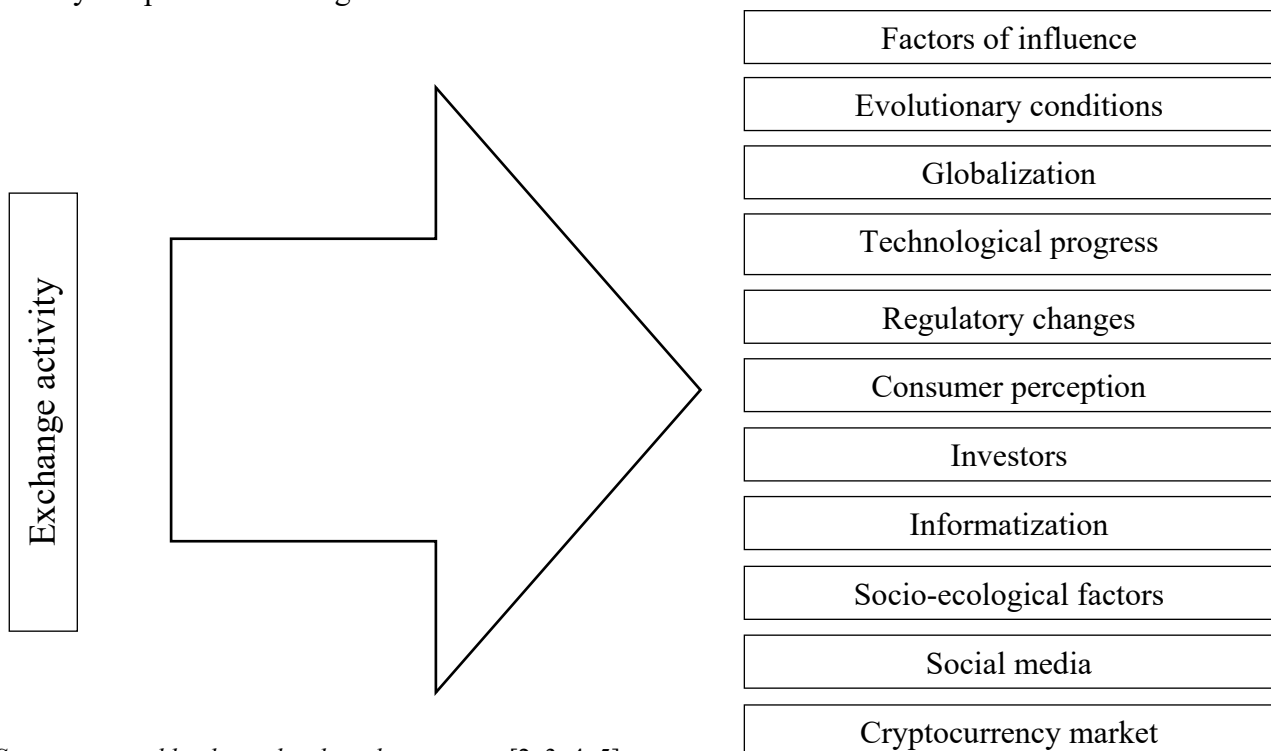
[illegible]

Exchange activity

Factors of influence

Evolutionary conditions

Globalization

Technological progress

Regulatory changes

Consumer perception

Investors

Informatization

Socio-ecological factors

Social media

Cryptocurrency market

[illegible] [2, 3, 4, 5]